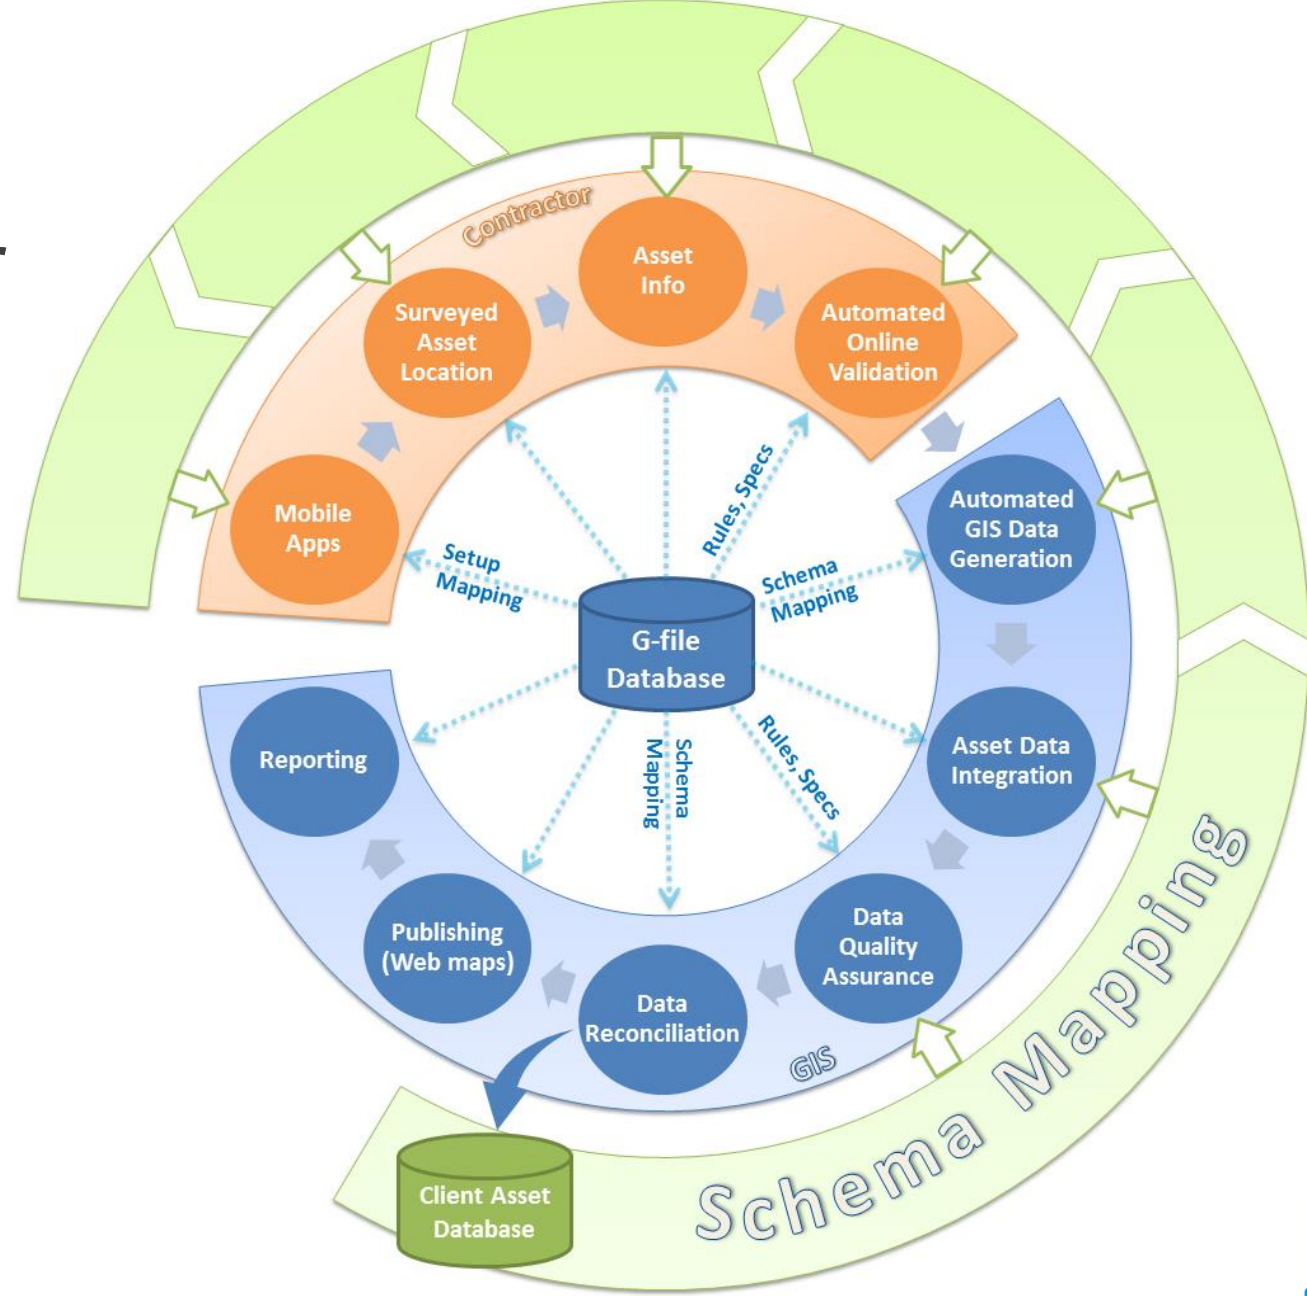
Contractor

Mobile Apps

Surveyed Asset Location

Asset Info

Automated Online Validation

Automated GIS Data Generation

Asset Data Integration

Data Quality Assurance

Data Reconciliation

Publishing (Web maps)

Reporting

GIS

Setup Mapping

Rules, Specs

Schema Mapping

G-file Database

Schema Mapping

Rules, Specs

Client Asset Database

Schema Mapping